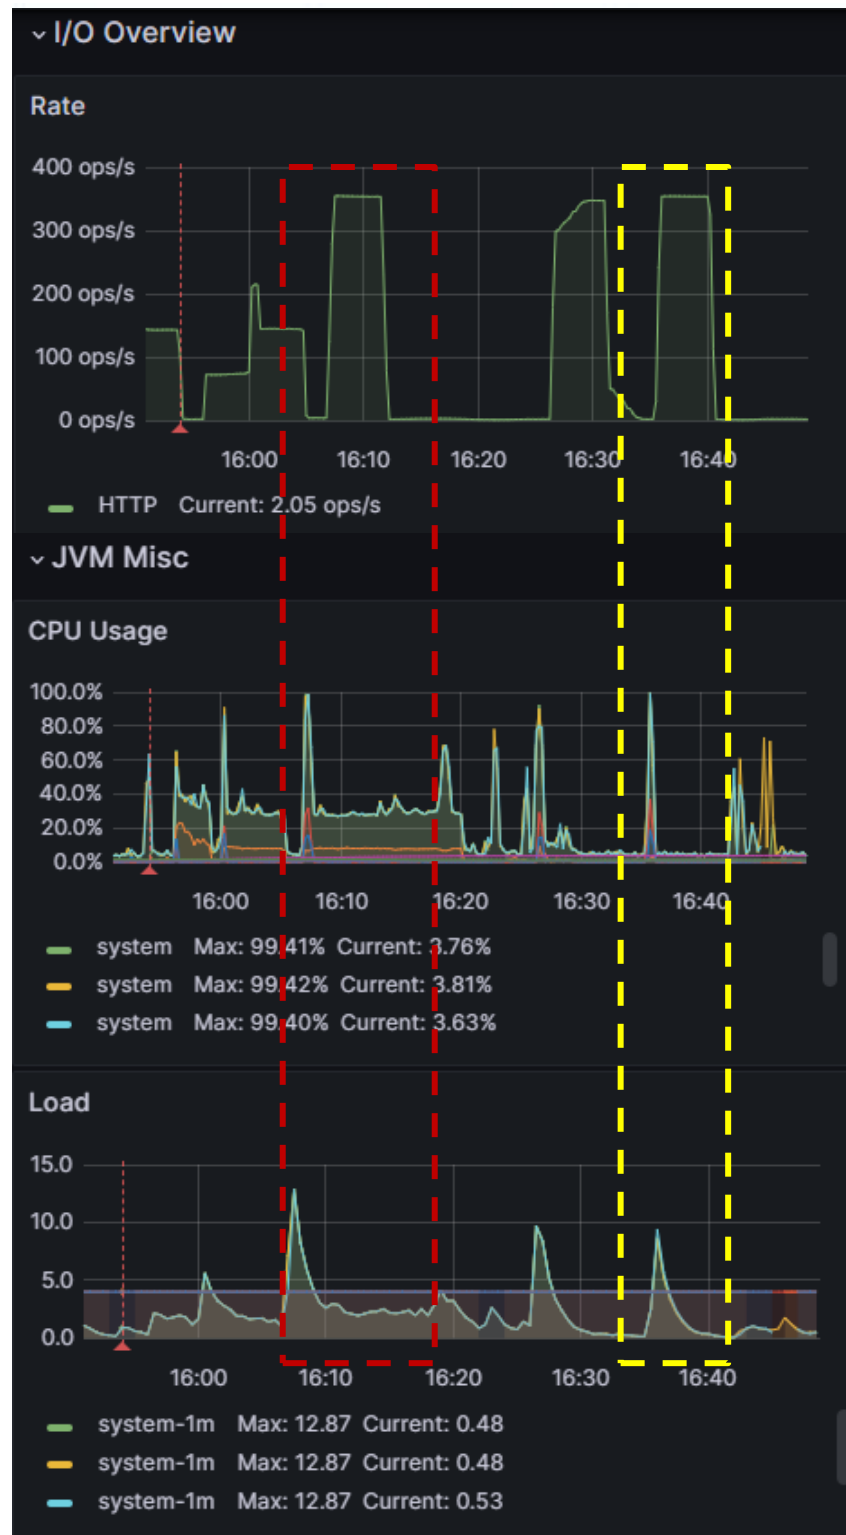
I/O Overview

Rate

400 ops/s
300 ops/s
200 ops/s
100 ops/s
0 ops/s

16:00 16:10 16:20 16:30 16:40

HTTP Current: 2.05 ops/s

JVM Misc

CPU Usage

100.0%
80.0%
60.0%
40.0%
20.0%
0.0%

16:00 16:10 16:20 16:30 16:40

system Max: 99.41% Current: 3.76%
system Max: 99.42% Current: 3.81%
system Max: 99.40% Current: 3.63%

Load

15.0
10.0
5.0
0.0

16:00 16:10 16:20 16:30 16:40

system-1m Max: 12.87 Current: 0.48
system-1m Max: 12.87 Current: 0.48
system-1m Max: 12.87 Current: 0.53